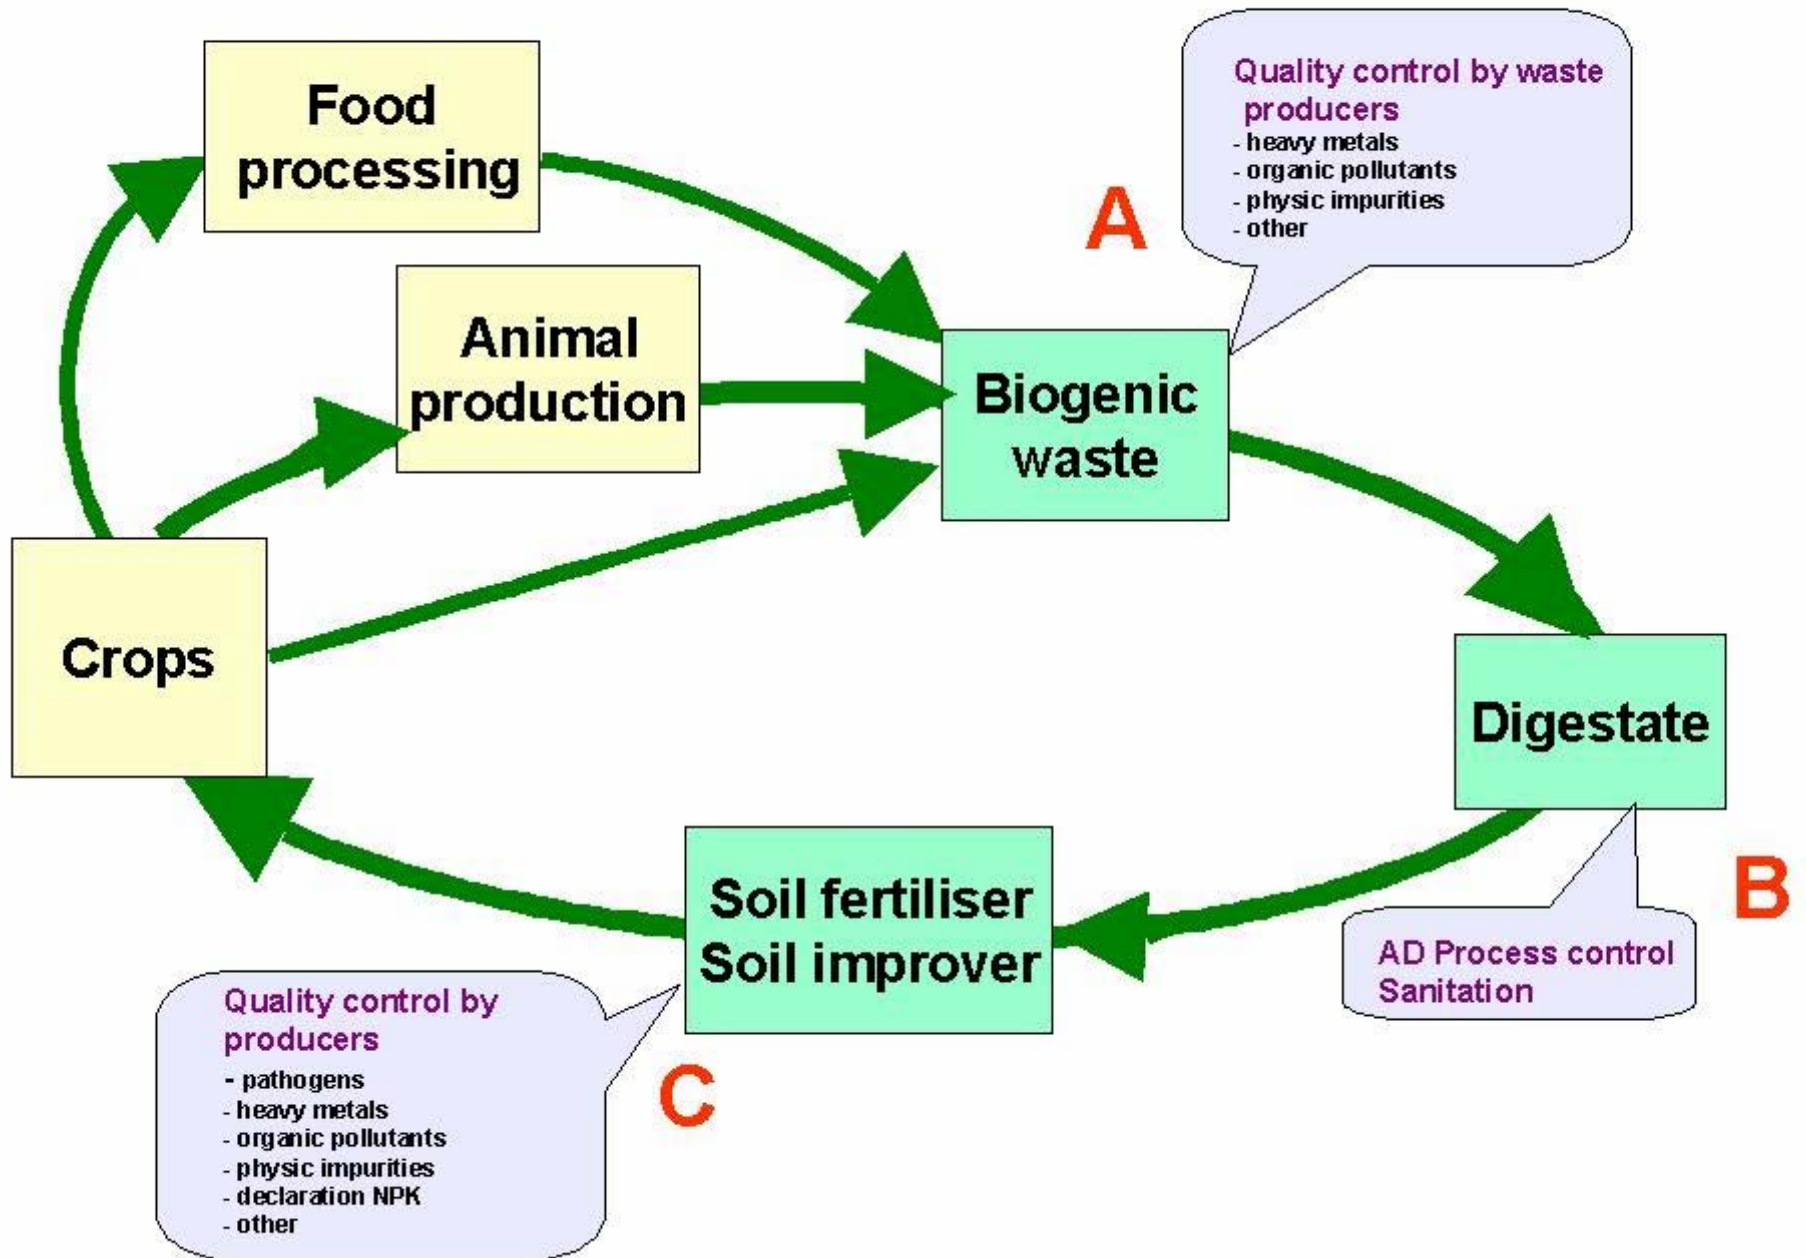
Food processing

Animal production

Biogenic waste

A

Quality control by waste producers
- heavy metals
- organic pollutants
- physic impurities
- other

Crops

Digestate

B

AD Process control
Sanitation

Soil fertiliser
Soil improver

C

Quality control by producers
- pathogens
- heavy metals
- organic pollutants
- physic impurities
- declaration NPK
- other